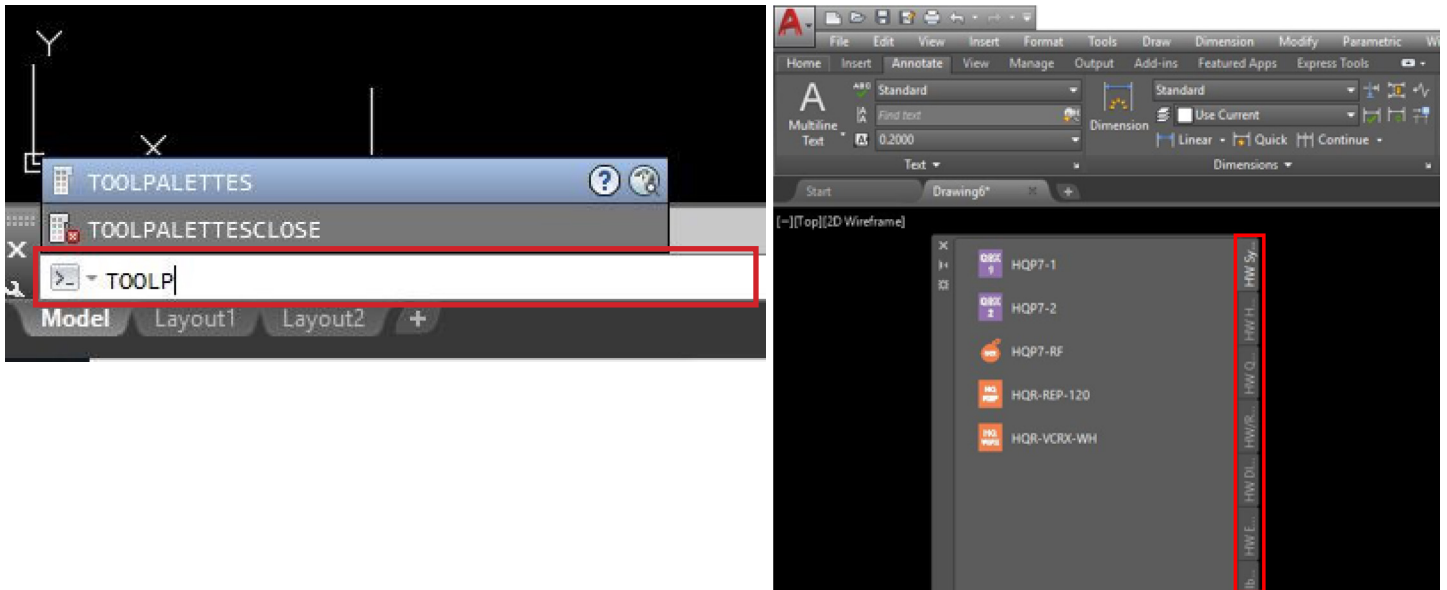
Y

X

TOOLPALETTES

TOOLPALETTESCLOSE

TOOLP

Model Layout1 Layout2 +

File Edit View Insert Format Tools Draw Dimension Modify Parametric W

Home Insert Annotate View Manage Output Add-ins Featured Apps Express Tools

A
Multiline Text

Standard

Find text

0.2000

Text

Dimension

Standard

Use Current

Linear Quick Continue

Dimensions

Start Drawing6* +

[−][Top][2D Wireframe]

HQP7-1

HQP7-2

HQP7-RF

HQR-REP-120

HQR-VCRX-WH

HW Sy...

HW H...

HW Q...

HWR...

HW Di...

HW E...